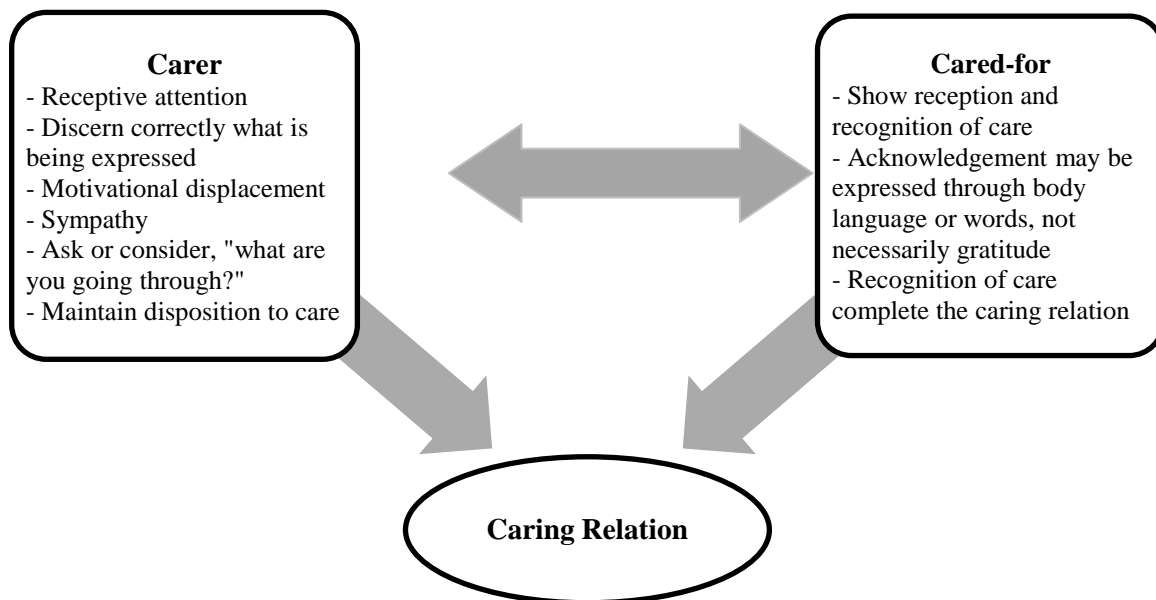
Carer
- Receptive attention
- Discern correctly what is being expressed
- Motivational displacement
- Sympathy
- Ask or consider, "what are you going through?"
- Maintain disposition to care

Cared-for
- Show reception and recognition of care
- Acknowledgement may be expressed through body language or words, not necessarily gratitude
- Recognition of care complete the caring relation

Caring Relation